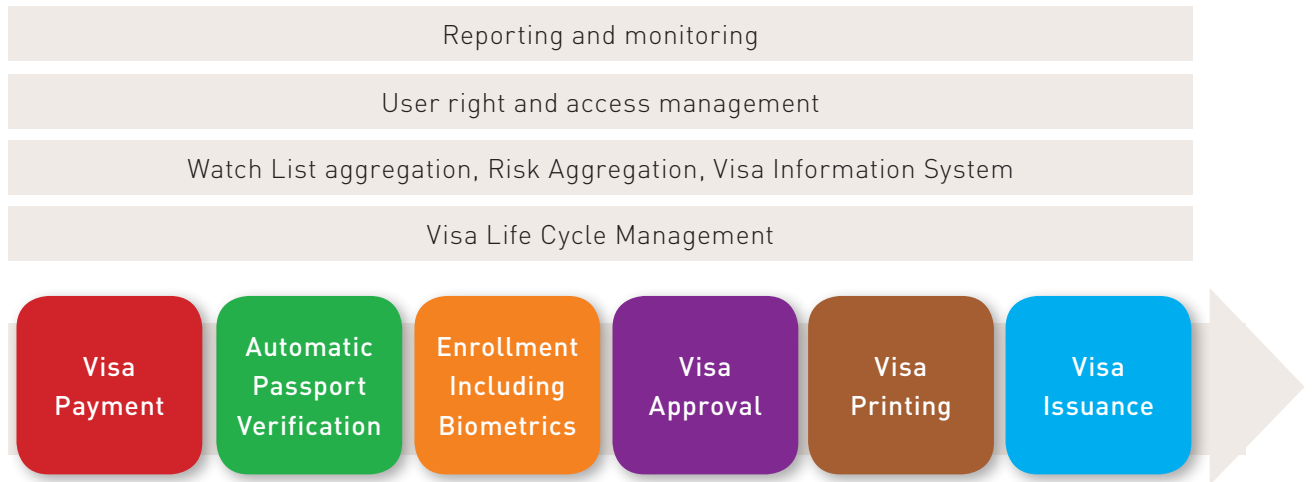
Reporting and monitoring

User right and access management

Watch List aggregation, Risk Aggregation, Visa Information System

Visa Life Cycle Management

Visa Payment

Automatic Passport Verification

Enrollment Including Biometrics

Visa Approval

Visa Printing

Visa Issuance